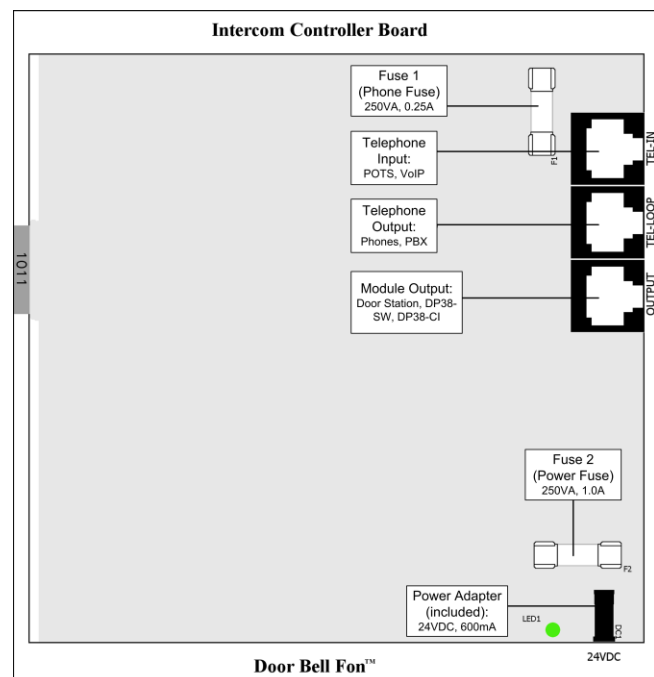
Intercom Controller Board

Fuse 1
(Phone Fuse)
250VA, 0.25A

F1

Telephone Input:
POTS, VoIP

TEL-IN

Telephone Output:
Phones, PBX

TEL-LOOP

Module Output:
Door Station, DP38-SW, DP38-CI

OUTPUT

1011

Fuse 2
(Power Fuse)
250VA, 1.0A

F2

Power Adapter (included):
24VDC, 600mA

LED1

DC1

24VDC

Door Bell Fon™